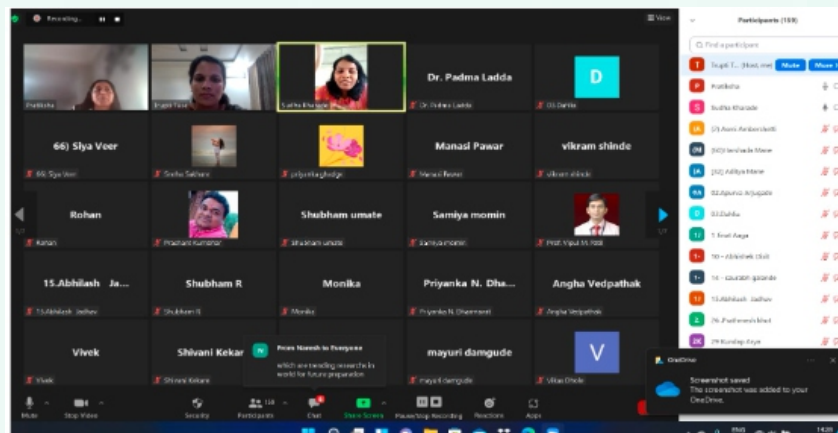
Recording...

View

Pratiksha
Trupti Tase
Sudha Kharade
Dr. Padma Ladda
Dr. Padma Ladda
D
DD Dahlia

66) Siya Veer
66) Siya Veer
Sneha Sathare
priyanka ghadge
Manasi Pawar
Manasi Pawar
vikram shinde
vikram shinde

Rohan
Rohan
Prashant Kumbhar
Shubham umate
Shubham umate
Samiya momin
Samiya momin
Prof. Vipul M.Patil

15.Abhilash Ja...
15.Abhilash Jadhav
Shubham R
Shubham R
Monika
Monika
Priyanka N. Dha...
Priyanka N Dhamane
Angha Vedpathak
Angha Vedpathak

Vivek
Vivek
Shivani Kekar
Shivani Kekare
From Naresh to Everyone
which are leading research in world for future preparation
mayuri damgude
mayuri damgude
V
Vilas Dhole

1/7
1/7

Mute
Stop Video
Security
Participants 118
Chat
Share Screen
Pause/Stop Recording
Reactions
Apps

Participants (109)
Find a participant
Trupti T... (Host, me)
Mute
More
Pratiksha
Sudha Kharade
(7) Avani Ambavdkar
(30) Varsha Mane
(32) Aditya Mane
02.Apurva Arjugade
DD Dahlia
1. Arati Aaga
10 - Abhishek Chill
14 - Gaurav igalande
15.Abhilash Jadhav
26.Prathmesh Khot
29 Kundap Arya

OneDrive
Screenshot saved
The screenshot was added to your OneDrive.

ENG
14:20